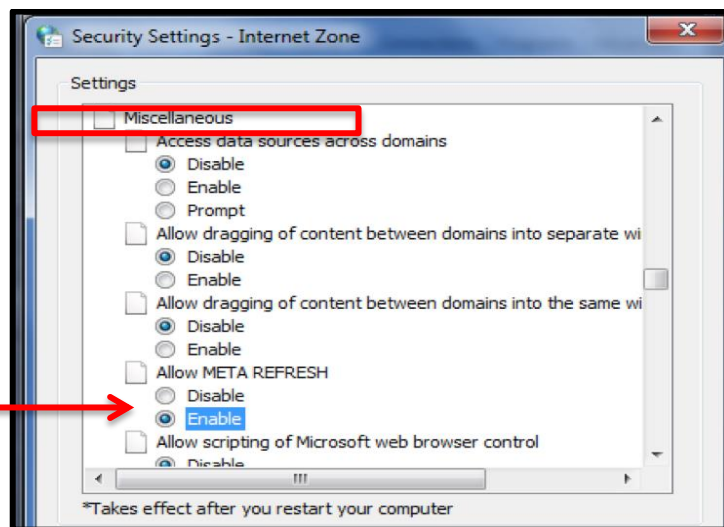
Security Settings - Internet Zone

Settings

Miscellaneous
Access data sources across domains
Disable
Enable
Prompt
Allow dragging of content between domains into separate wi
Disable
Enable
Allow dragging of content between domains into the same wi
Disable
Enable
Allow META REFRESH
Disable
Enable
Allow scripting of Microsoft web browser control
Disable

*Takes effect after you restart your computer